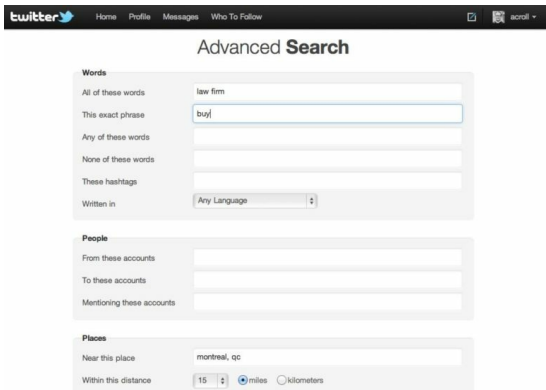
twitter Home Profile Messages Who To Follow acroll

Advanced **Search**

Words

All of these words law firm

This exact phrase buy|

Any of these words

None of these words

These hashtags

Written in Any Language

People

From these accounts

To these accounts

Mentioning these accounts

Places

Near this place montreal, qc

Within this distance 15 miles kilometers